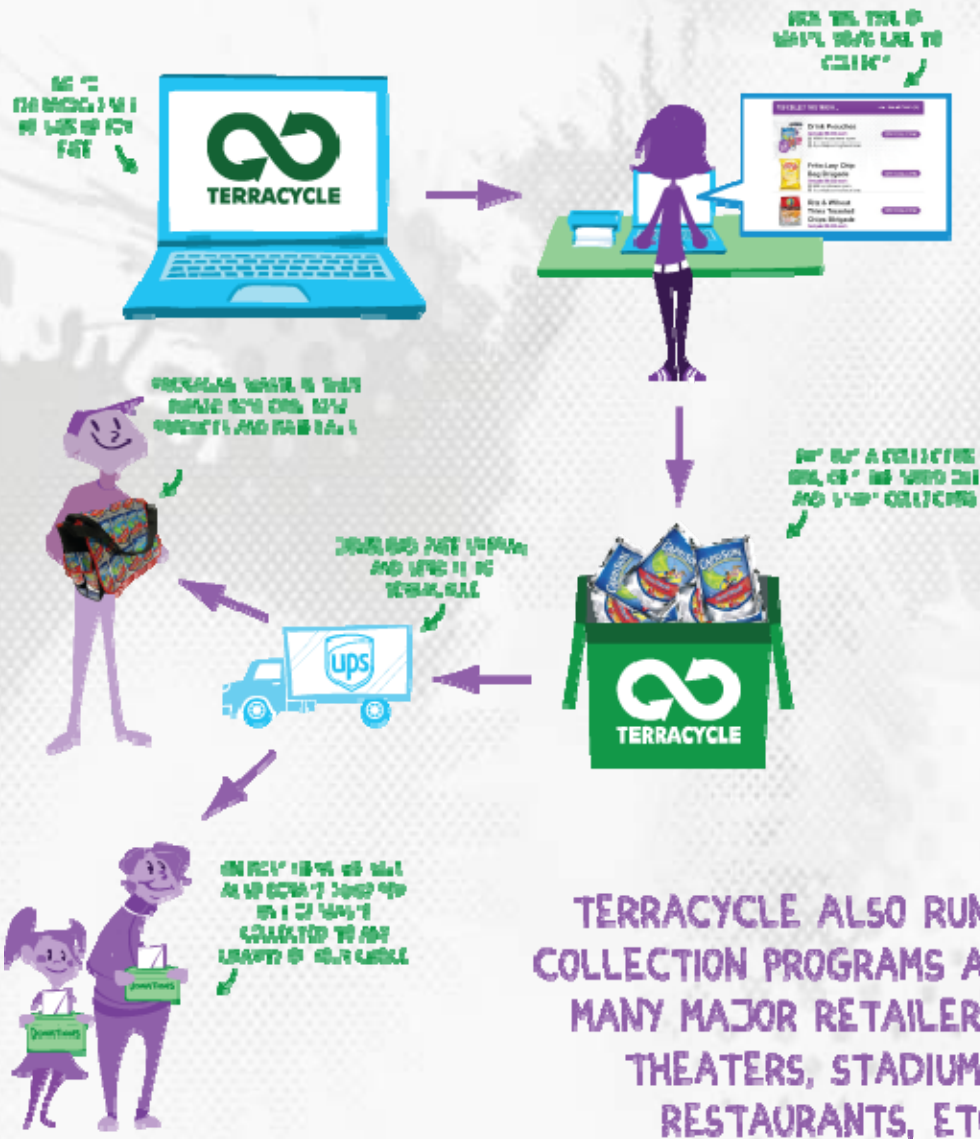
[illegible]

TERRACYCLE

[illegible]

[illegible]

Drink Pouches

Frito-Lay Chip Bag Brigade

Frito & Wheat Thins Toasted Chips Brigade

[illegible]

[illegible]

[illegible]

ups

TERRACYCLE

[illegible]

TERRACYCLE ALSO RUN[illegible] COLLECTION PROGRAMS A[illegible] MANY MAJOR RETAILER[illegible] THEATERS, STADIUM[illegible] RESTAURANTS, ET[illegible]